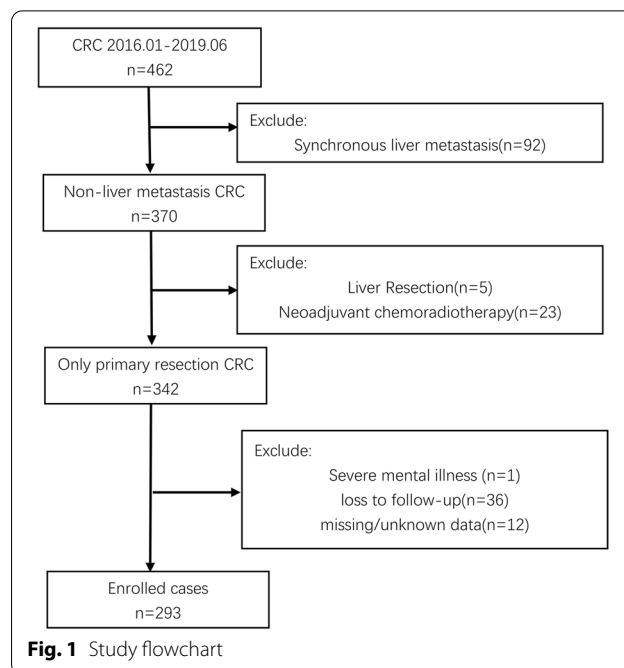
CRC 2016.01-2019.06
n=462

Exclude:
Synchronous liver metastasis(n=92)

Non-liver metastasis CRC
n=370

Exclude:
Liver Resection(n=5)
Neoadjuvant chemoradiotherapy(n=23)

Only primary resection CRC
n=342

Exclude:
Severe mental illness (n=1)
loss to follow-up(n=36)
missing/unknown data(n=12)

Enrolled cases
n=293

Fig. 1 Study flowchart